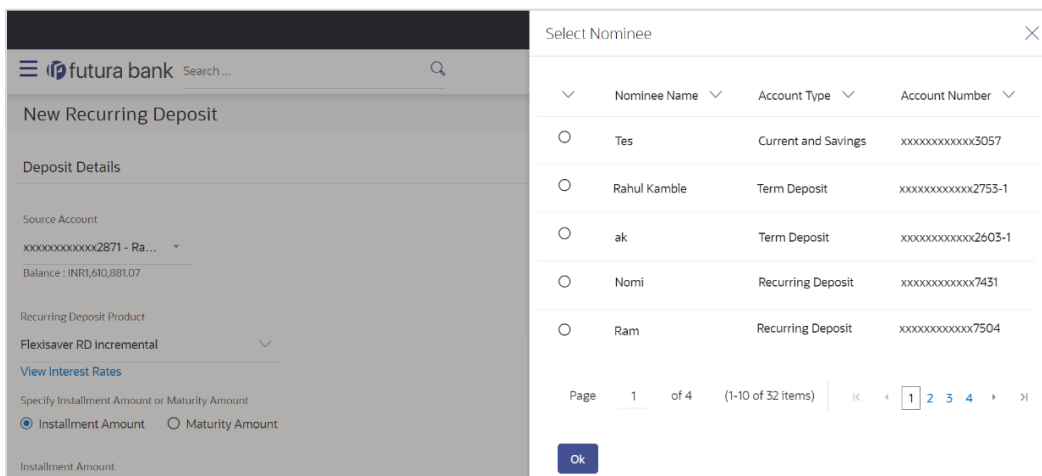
futura bank Search ...

New Recurring Deposit

Deposit Details

Source Account
xxxxxxxxxxxx2871 - Ra...
Balance : INR1,610,881.07

Recurring Deposit Product
Flexisaver RD incremental
View Interest Rates

Specify Installment Amount or Maturity Amount
Installment Amount Maturity Amount

Installment Amount

Select Nominee

| | Nominee Name | Account Type | Account Number |
|---|---|---|---|
| ○ | Tes | Current and Savings | xxxxxxxxxxxx3057 |
| ○ | Rahul Kamble | Term Deposit | xxxxxxxxxxxx2753-1 |
| ○ | ak | Term Deposit | xxxxxxxxxxxx2603-1 |
| ○ | Nomi | Recurring Deposit | xxxxxxxxxxxx7431 |
| ○ | Ram | Recurring Deposit | xxxxxxxxxxxx7504 |

Page 1 of 4 (1-10 of 32 items) 1 2 3 4

Ok